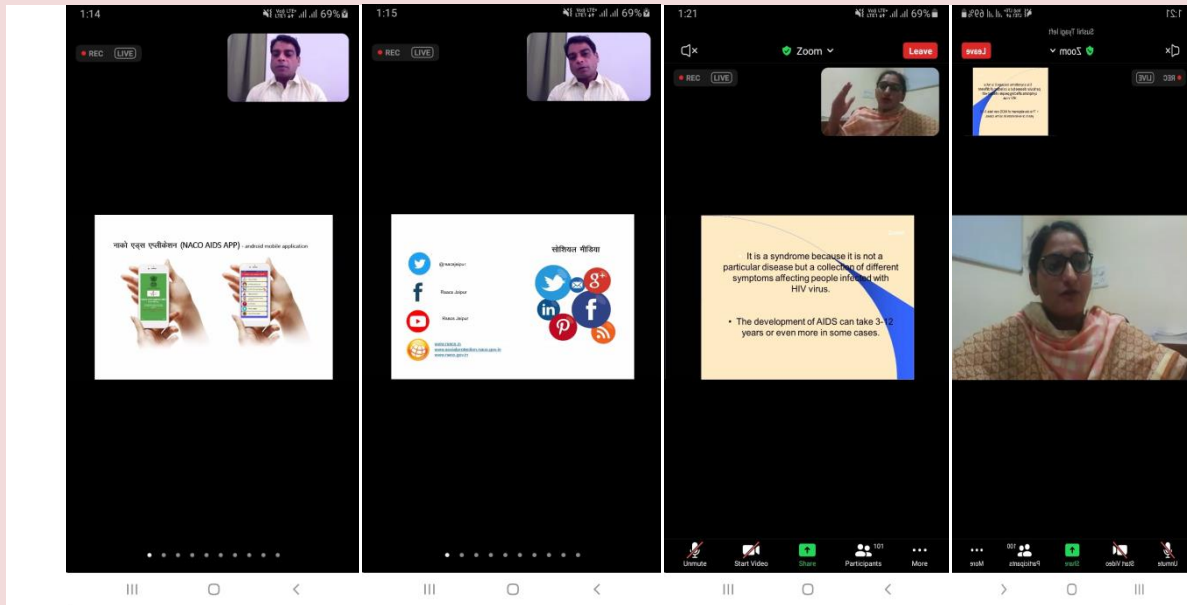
1:14
69%
REC LIVE

नाको एड्स एप्लीकेशन (NACO AIDS APP) - android mobile application

1:15
69%
REC LIVE

सोशियल मीडिया

@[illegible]
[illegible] Jaipur
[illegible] Jaipur
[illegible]

1:21
69%
Zoom
Leave
REC LIVE

It is a syndrome because it is not a particular disease but a collection of different symptoms affecting people infected with HIV virus.

• The development of AIDS can take 3-12 years or even more in some cases.

Unmute
Start Video
Share
101
Participants
More

1:21
69%
Sushil Tyagi left
Leave
Zoom
REC LIVE

Unmute
Start Video
Share
100
Participants
More